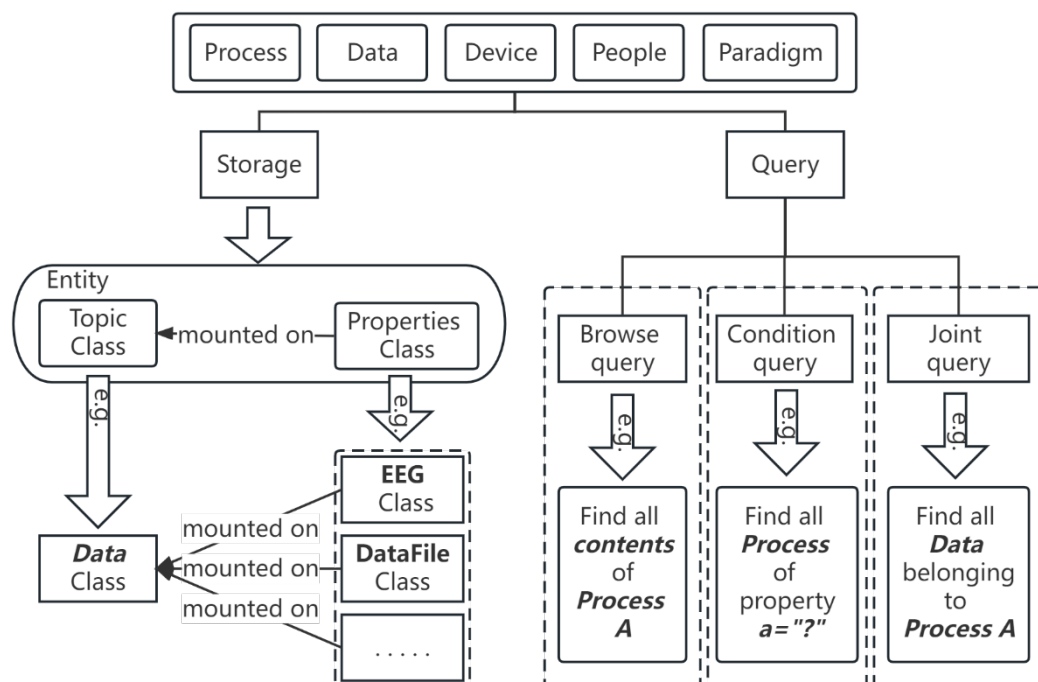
Process Data Device People Paradigm

Storage

Query

Entity

Topic Class

mounted on

Properties Class

e.g.

e.g.

EEG Class

DataFile Class

.....

mounted on

mounted on

mounted on

***Data*** Class

Browse query

e.g.

Find all ***contents*** of ***Process A***

Condition query

e.g.

Find all ***Process*** of property ***a="?"***

Joint query

e.g.

Find all ***Data*** belonging to ***Process A***